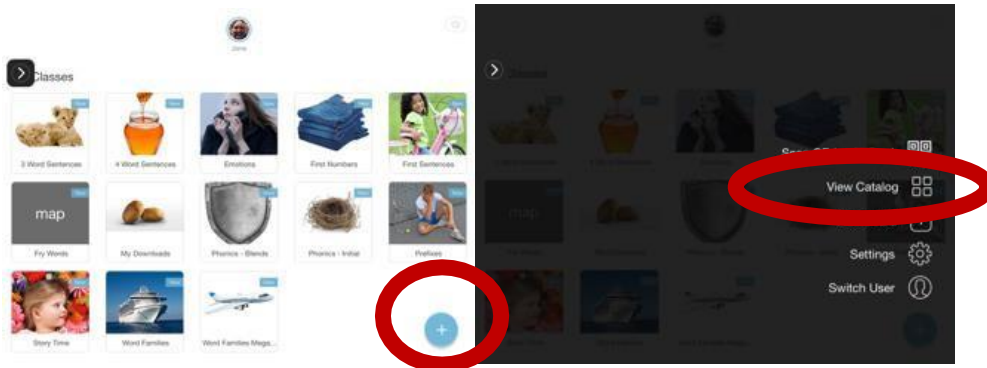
Jane

Classes

New

3 Word Sentences

New

4 Word Sentences

Emotions

New

First Numbers

New

First Sentences

New

map

Fry Words

My Downloads

New

Phonics - Blends

Phonics - Initial

New

Prefixes

Story Time

New

Word Families

New

Word Families Mega...

+

Scan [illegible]

View Catalog

Settings

Switch User